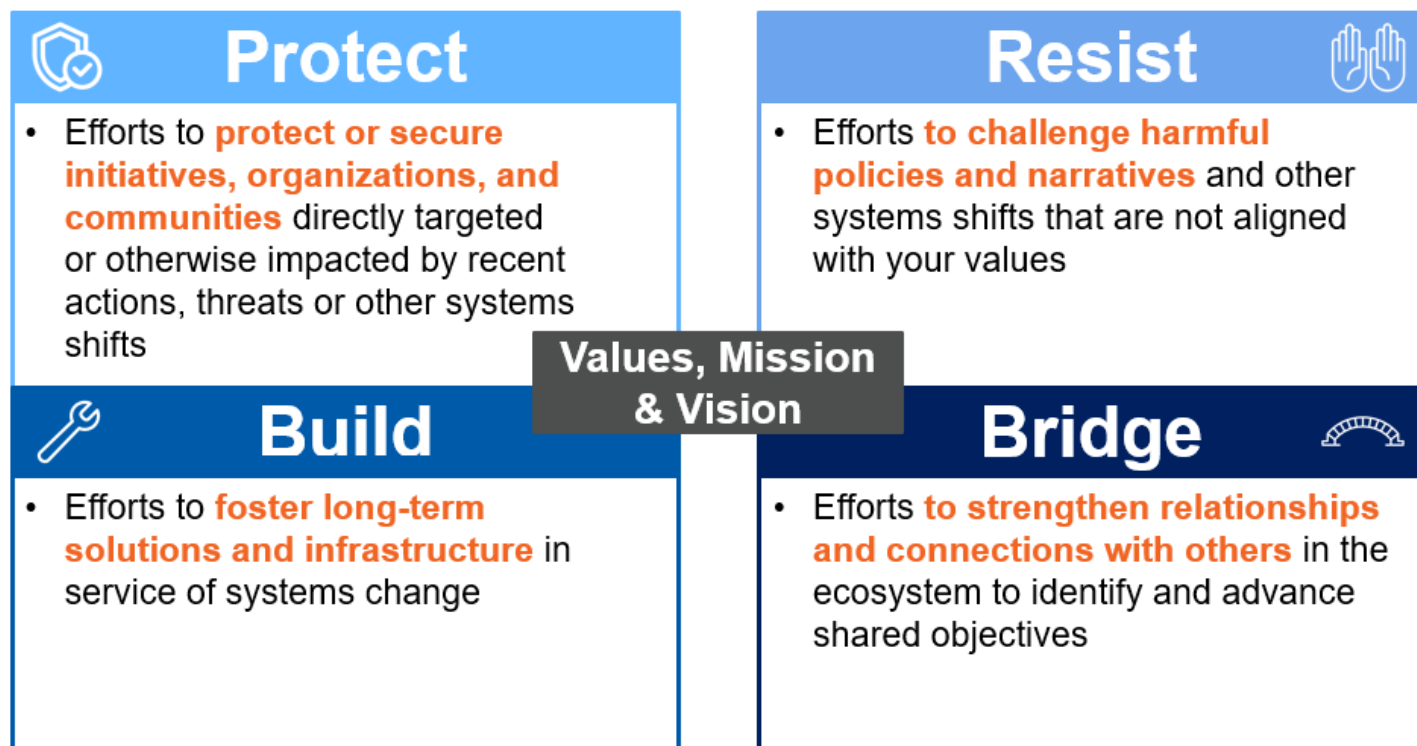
Protect

• Efforts to protect or secure initiatives, organizations, and communities directly targeted or otherwise impacted by recent actions, threats or other systems shifts

Resist

• Efforts to challenge harmful policies and narratives and other systems shifts that are not aligned with your values

Values, Mission & Vision

Build

• Efforts to foster long-term solutions and infrastructure in service of systems change

Bridge

• Efforts to strengthen relationships and connections with others in the ecosystem to identify and advance shared objectives